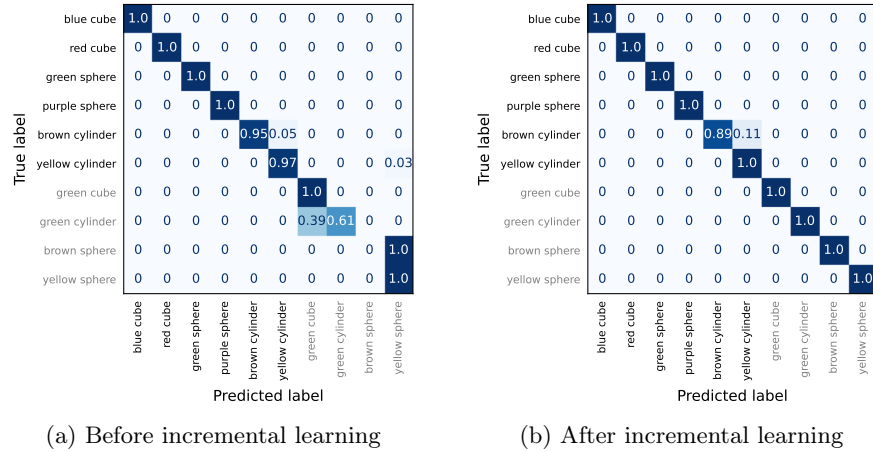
True label

| | | | | | | | | | | |
|---|---|---|---|---|---|---|---|---|---|---|
| blue cube | 1.0 | 0 | 0 | 0 | 0 | 0 | 0 | 0 | 0 | 0 |
| red cube | 0 | 1.0 | 0 | 0 | 0 | 0 | 0 | 0 | 0 | 0 |
| green sphere | 0 | 0 | 1.0 | 0 | 0 | 0 | 0 | 0 | 0 | 0 |
| purple sphere | 0 | 0 | 0 | 1.0 | 0 | 0 | 0 | 0 | 0 | 0 |
| brown cylinder | 0 | 0 | 0 | 0 | 0.95 | 0.05 | 0 | 0 | 0 | 0 |
| yellow cylinder | 0 | 0 | 0 | 0 | 0 | 0.97 | 0 | 0 | 0 | 0.03 |
| green cube | 0 | 0 | 0 | 0 | 0 | 0 | 1.0 | 0 | 0 | 0 |
| green cylinder | 0 | 0 | 0 | 0 | 0 | 0 | 0.39 | 0.61 | 0 | 0 |
| brown sphere | 0 | 0 | 0 | 0 | 0 | 0 | 0 | 0 | 0 | 1.0 |
| yellow sphere | 0 | 0 | 0 | 0 | 0 | 0 | 0 | 0 | 0 | 1.0 |
| | blue cube | red cube | green sphere | purple sphere | brown cylinder | yellow cylinder | green cube | green cylinder | brown sphere | yellow sphere |

Predicted label

(a) Before incremental learning

True label

| | | | | | | | | | | |
|---|---|---|---|---|---|---|---|---|---|---|
| blue cube | 1.0 | 0 | 0 | 0 | 0 | 0 | 0 | 0 | 0 | 0 |
| red cube | 0 | 1.0 | 0 | 0 | 0 | 0 | 0 | 0 | 0 | 0 |
| green sphere | 0 | 0 | 1.0 | 0 | 0 | 0 | 0 | 0 | 0 | 0 |
| purple sphere | 0 | 0 | 0 | 1.0 | 0 | 0 | 0 | 0 | 0 | 0 |
| brown cylinder | 0 | 0 | 0 | 0 | 0.89 | 0.11 | 0 | 0 | 0 | 0 |
| yellow cylinder | 0 | 0 | 0 | 0 | 0 | 1.0 | 0 | 0 | 0 | 0 |
| green cube | 0 | 0 | 0 | 0 | 0 | 0 | 1.0 | 0 | 0 | 0 |
| green cylinder | 0 | 0 | 0 | 0 | 0 | 0 | 0 | 1.0 | 0 | 0 |
| brown sphere | 0 | 0 | 0 | 0 | 0 | 0 | 0 | 0 | 1.0 | 0 |
| yellow sphere | 0 | 0 | 0 | 0 | 0 | 0 | 0 | 0 | 0 | 1.0 |
| | blue cube | red cube | green sphere | purple sphere | brown cylinder | yellow cylinder | green cube | green cylinder | brown sphere | yellow sphere |

Predicted label

(b) After incremental learning